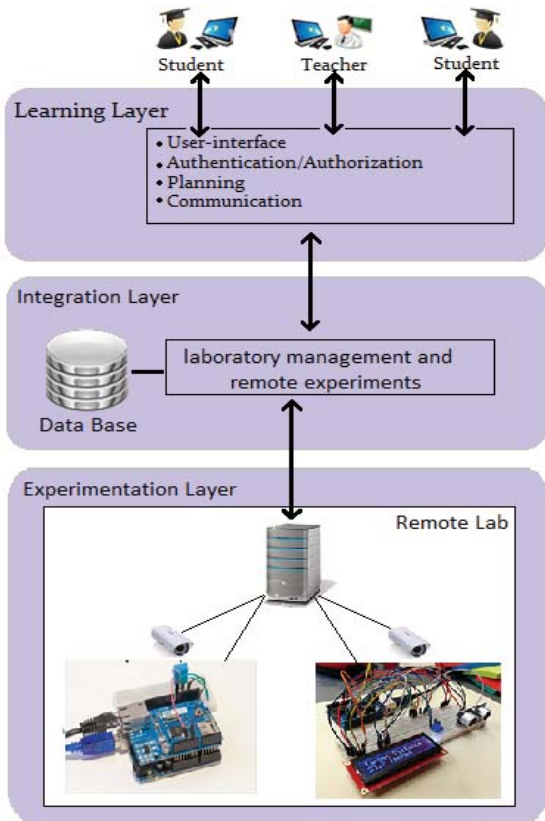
Student

Teacher

Student

Learning Layer

• User-interface
• Authentication/Authorization
• Planning
• Communication

Integration Layer

laboratory management and remote experiments

Data Base

Experimentation Layer

Remote Lab